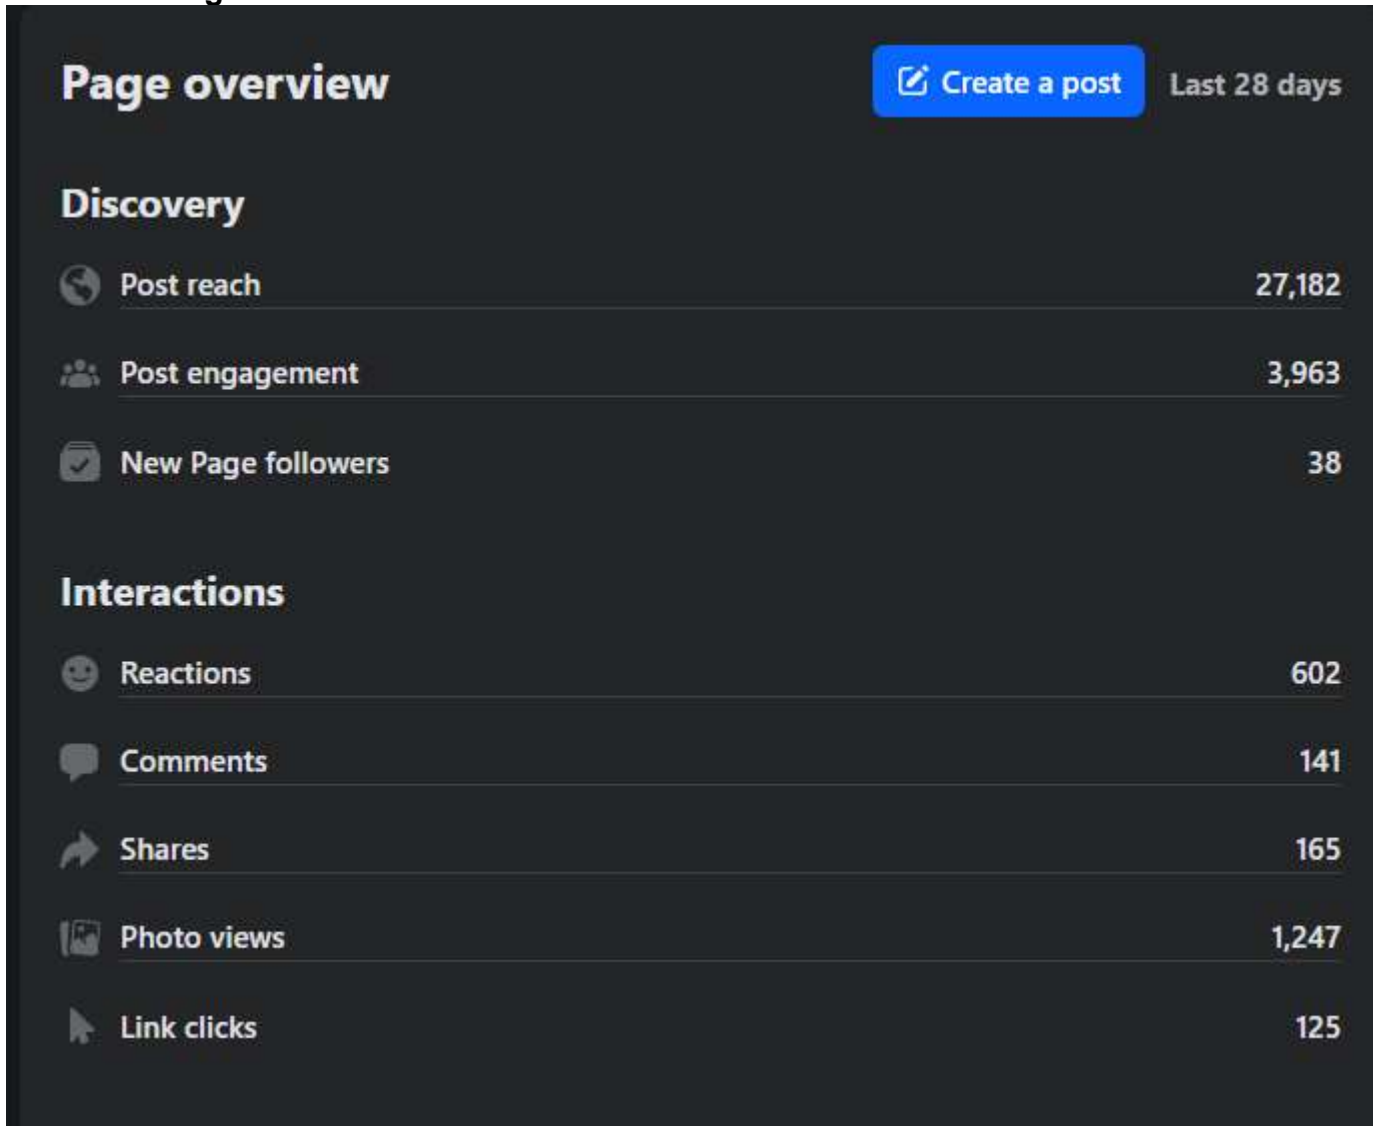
Page overview

Create a post

Last 28 days

Discovery

Post reach 27,182

Post engagement 3,963

New Page followers 38

Interactions

Reactions 602

Comments 141

Shares 165

Photo views 1,247

Link clicks 125